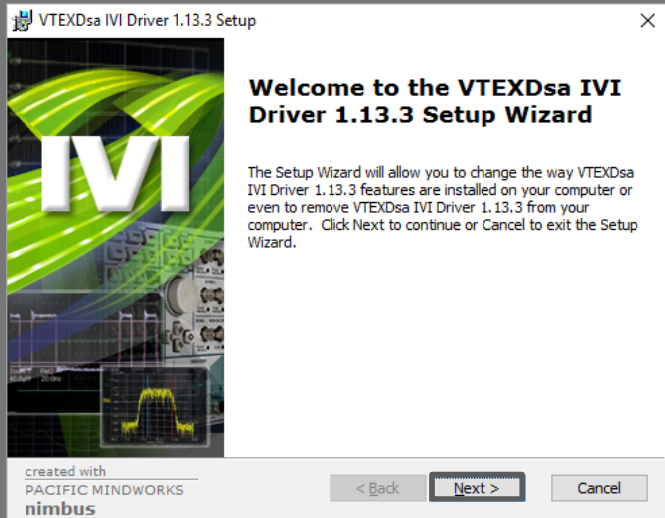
VTEXDsa IVI Driver 1.13.3 Setup

IVI

Welcome to the VTEXDsa IVI Driver 1.13.3 Setup Wizard

The Setup Wizard will allow you to change the way VTEXDsa IVI Driver 1.13.3 features are installed on your computer or even to remove VTEXDsa IVI Driver 1.13.3 from your computer. Click Next to continue or Cancel to exit the Setup Wizard.

created with
PACIFIC MINDWORKS
nimbus

< Back

Next >

Cancel